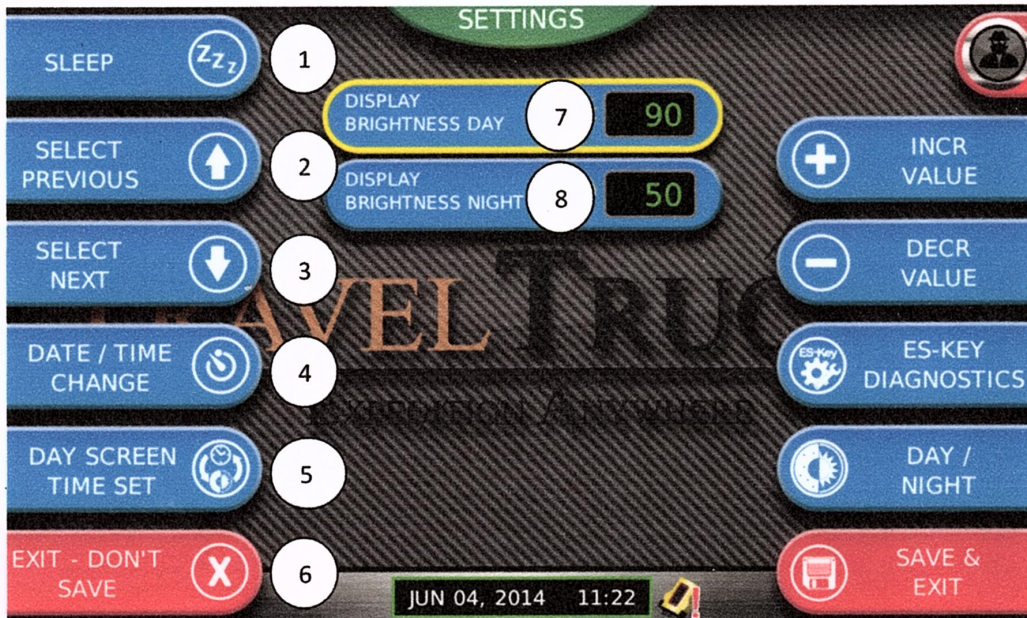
SETTINGS

SLEEP
1

SELECT PREVIOUS
2

SELECT NEXT
3

DATE / TIME CHANGE
4

DAY SCREEN TIME SET
5

EXIT - DON'T SAVE
6

DISPLAY BRIGHTNESS DAY
7
90

DISPLAY BRIGHTNESS NIGHT
8
50

INCR VALUE

DECR VALUE

ES-Key
ES-KEY DIAGNOSTICS

DAY / NIGHT

SAVE & EXIT

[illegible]AVEL TRUC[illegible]
EXPEDITION ANYWHERE

JUN 04, 2014 11:22